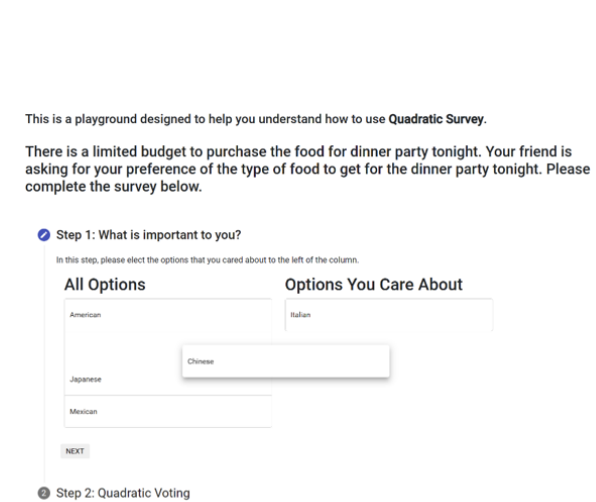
This is a playground designed to help you understand how to use **Quadratic Survey**.

There is a limited budget to purchase the food for dinner party tonight. Your friend is asking for your preference of the type of food to get for the dinner party tonight. Please complete the survey below.

Step 1: What is important to you?

In this step, please elect the options that you cared about to the left of the column.

All Options

American

Japanese

Mexican

Options You Care About

Italian

Chinese

NEXT

2 Step 2: Quadratic Voting